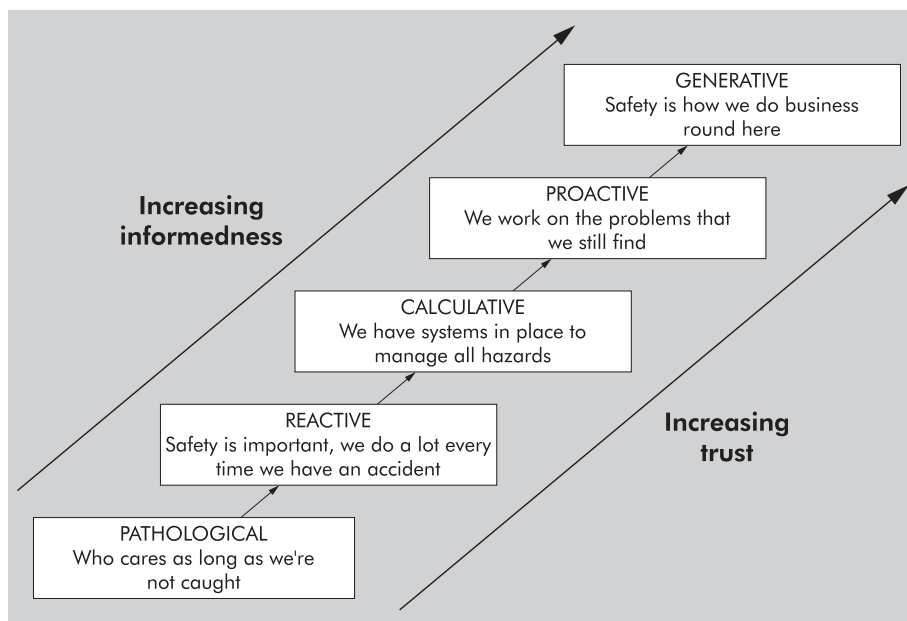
GENERATIVE
Safety is how we do business round here

Increasing informedness

PROACTIVE
We work on the problems that we still find

CALCULATIVE
We have systems in place to manage all hazards

REACTIVE
Safety is important, we do a lot every time we have an accident

Increasing trust

PATHOLOGICAL
Who cares as long as we're not caught